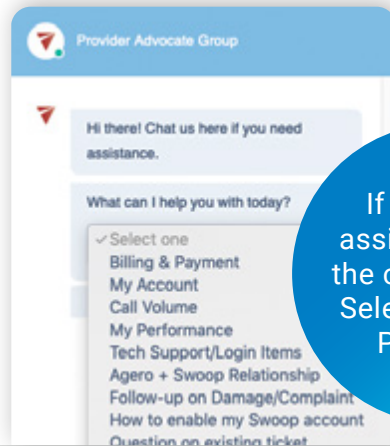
Provider Advocate Group

Hi there! Chat us here if you need assistance.

What can I help you with today?

✓Select one
Billing & Payment
My Account
Call Volume
My Performance
Tech Support/Login Items
Agero + Swoop Relationship
Follow-up on Damage/Complaint
How to enable my Swoop account
Question on existing ticket

If
assi
the c
Sele
P